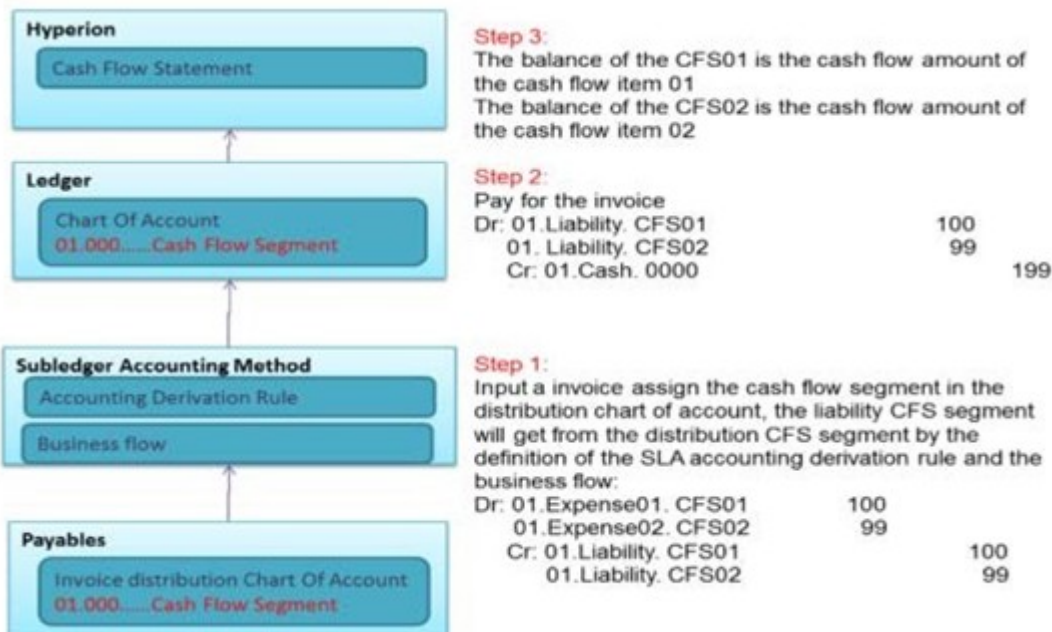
Hyperion

Cash Flow Statement

Ledger

Chart Of Account
01.000.....Cash Flow Segment

Subledger Accounting Method

Accounting Derivation Rule

Business flow

Payables

Invoice distribution Chart Of Account
01.000.....Cash Flow Segment

Step 3:
The balance of the CFS01 is the cash flow amount of the cash flow item 01
The balance of the CFS02 is the cash flow amount of the cash flow item 02

Step 2:
Pay for the invoice
Dr: 01.Liability. CFS01 100
01. Liability. CFS02 99
Cr: 01.Cash. 0000 199

Step 1:
Input a invoice assign the cash flow segment in the distribution chart of account, the liability CFS segment will get from the distribution CFS segment by the definition of the SLA accounting derivation rule and the business flow:
Dr: 01.Expense01. CFS01 100
01.Expense02. CFS02 99
Cr: 01.Liability. CFS01 100
01.Liability. CFS02 99